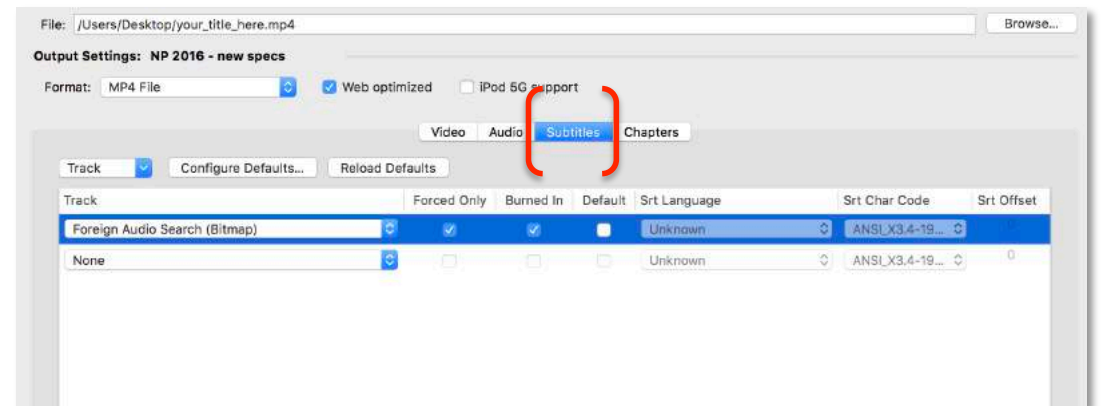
File: /Users/Desktop/your_title_here.mp4

Browse...

Output Settings: NP 2016 - new specs

Format: MP4 File

Web optimized

iPod 5G support

Video Audio Subtitles Chapters

Track

Configure Defaults...

Reload Defaults

| Track | Forced Only | Burned In | Default | Srt Language | Srt Char Code | Srt Offset |
|---|---|---|---|---|---|---|
| Foreign Audio Search (Bitmap) | | | | Unknown | ANSI_X3.4-19... | 0 |
| None | | | | Unknown | ANSI_X3.4-19... | 0 |